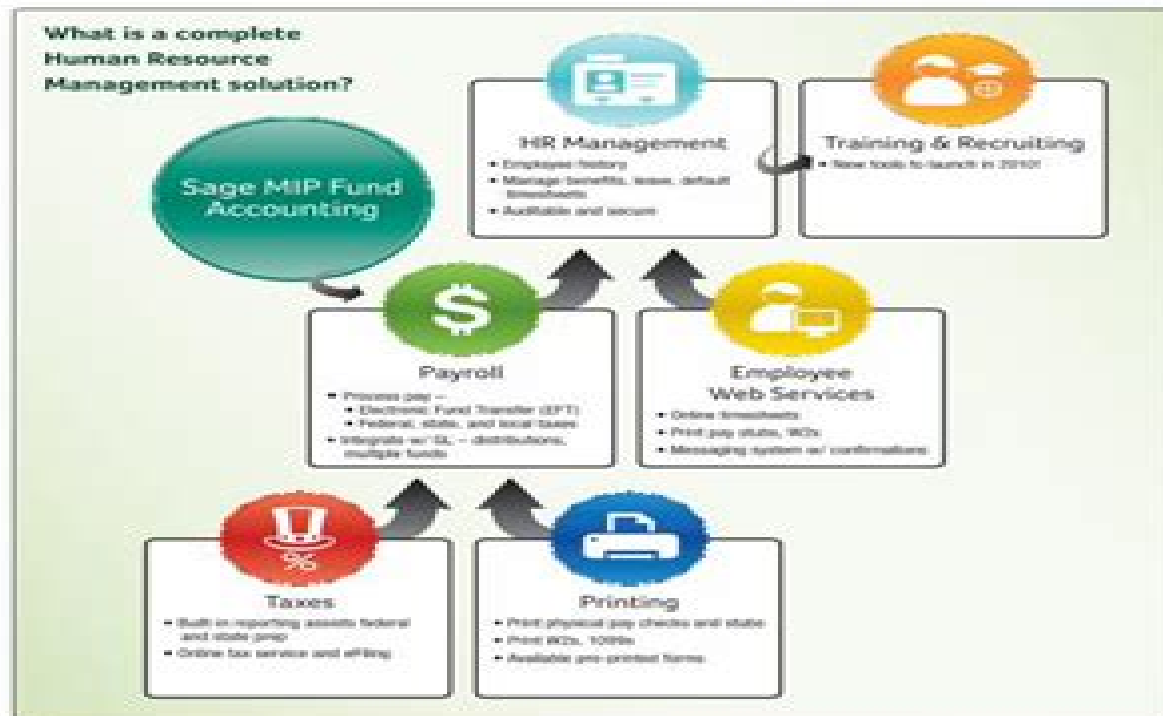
What is a complete Human Resource Management solution?

HR Management
- Employee history
- Manage benefits, leave, default timesheets
- Auditable and secure

Training & Recruiting
- New tools to launch in 2010!

Sage MIP Fund Accounting

$

Payroll
- Process pay –
  - Electronic Fund Transfer (EFT)
  - Federal, state, and local taxes
- Integrate w/ GL – distributions, multiple funds

Employee Web Services
- Online timesheets
- Print pay stubs, W2s
- Messaging system w/ confirmations

%

Taxes
- Built in reporting assists federal and state prep
- Online tax service and eFiling

Printing
- Print physical pay checks and stubs
- Print W2s, 1099s
- Available pre-printed forms